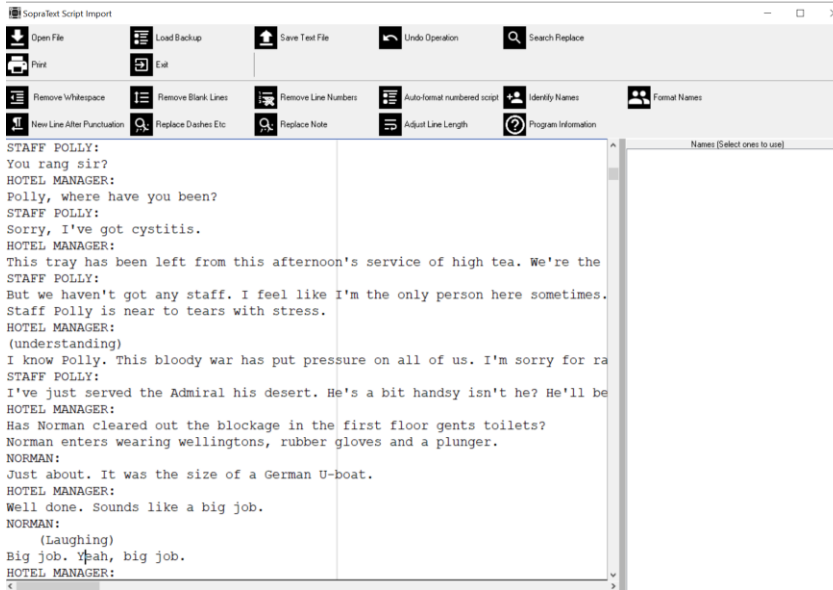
SopraText Script Import

Open File
Load Backup
Save Text File
Undo Operation
Search Replace
Print
Exit
Remove Whitespace
Remove Blank Lines
Remove Line Numbers
Auto-format numbered script
Identify Names
Format Names
New Line After Punctuation
Replace Dashes Etc
Replace Note
Adjust Line Length
Program Information

Names (Select ones to use)

STAFF POLLY:
You rang sir?
HOTEL MANAGER:
Polly, where have you been?
STAFF POLLY:
Sorry, I've got cystitis.
HOTEL MANAGER:
This tray has been left from this afternoon's service of high tea. We're the
STAFF POLLY:
But we haven't got any staff. I feel like I'm the only person here sometimes.
Staff Polly is near to tears with stress.
HOTEL MANAGER:
(understanding)
I know Polly. This bloody war has put pressure on all of us. I'm sorry for ra
STAFF POLLY:
I've just served the Admiral his desert. He's a bit handsy isn't he? He'll be
HOTEL MANAGER:
Has Norman cleared out the blockage in the first floor gents toilets?
Norman enters wearing wellingtons, rubber gloves and a plunger.
NORMAN:
Just about. It was the size of a German U-boat.
HOTEL MANAGER:
Well done. Sounds like a big job.
NORMAN:
(Laughing)
Big job. Yeah, big job.
HOTEL MANAGER: